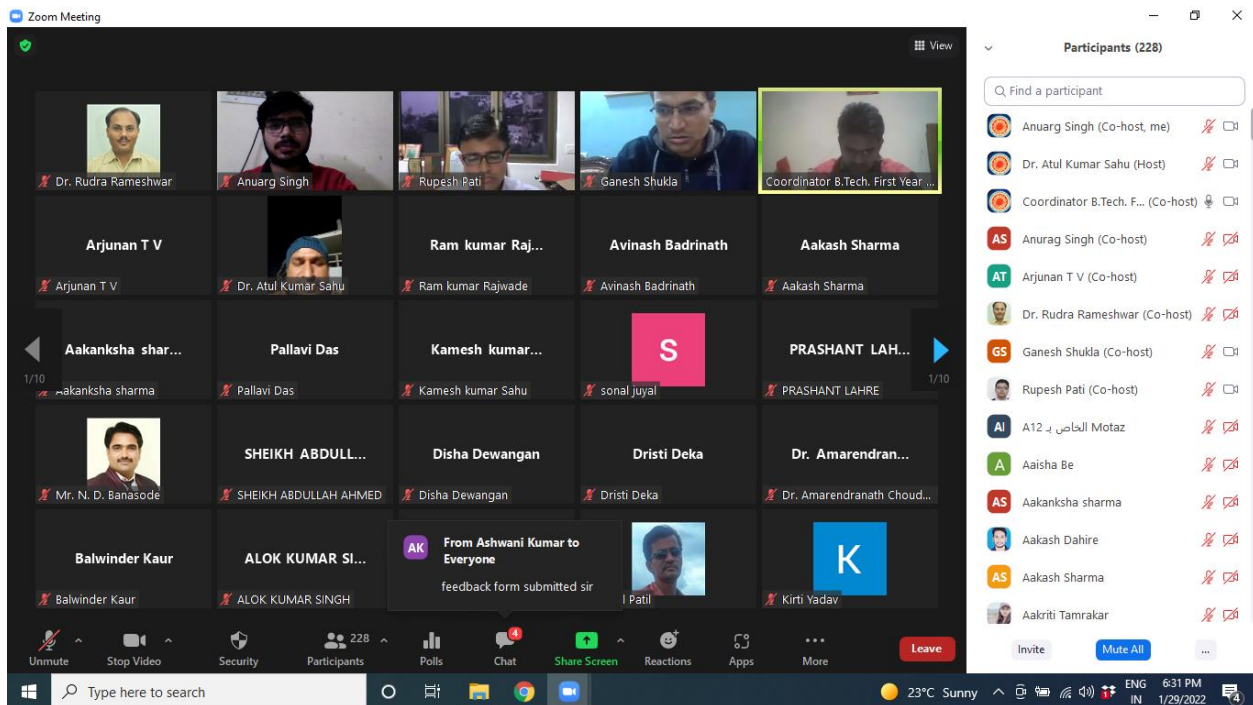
Zoom Meeting

View

Dr. Rudra Rameshwar
Anuarg Singh
Rupesh Pati
Ganesh Shukla
Coordinator B.Tech. First Year ...

Arjunan T V
Arjunan T V
Dr. Atul Kumar Sahu
Ram kumar Raj...
Ram kumar Rajwade
Avinash Badrinath
Avinash Badrinath
Aakash Sharma
Aakash Sharma

1/10
Aakanksha shar...
Aakanksha sharma
Pallavi Das
Pallavi Das
Kamesh kumar...
Kamesh kumar Sahu
S
sonal juyal
PRASHANT LAH...
PRASHANT LAHRE
1/10

Mr. N. D. Banasode
SHEIKH ABDULL...
SHEIKH ABDULLAH AHMED
Disha Dewangan
Disha Dewangan
Dristi Deka
Dristi Deka
Dr. Amarendran...
Dr. Amarendranath Choud...

Balwinder Kaur
Balwinder Kaur
ALOK KUMAR SI...
ALOK KUMAR SINGH
AK From Ashwani Kumar to Everyone
feedback form submitted sir
l Patil
K
Kirti Yadav

Unmute
Stop Video
Security
228
Participants
Polls
4
Chat
Share Screen
Reactions
Apps
More
Leave

Participants (228)
Find a participant
Anuarg Singh (Co-host, me)
Dr. Atul Kumar Sahu (Host)
Coordinator B.Tech. F... (Co-host)
AS Anurag Singh (Co-host)
AT Arjunan T V (Co-host)
Dr. Rudra Rameshwar (Co-host)
GS Ganesh Shukla (Co-host)
Rupesh Pati (Co-host)
AI A12 الخاص بـ Motaz
A Aaisha Be
AS Aakanksha sharma
Aakash Dahire
AS Aakash Sharma
Aakriti Tamrakar
Invite
Mute All
...

Type here to search
23°C Sunny
ENG IN
6:31 PM
1/29/2022
4